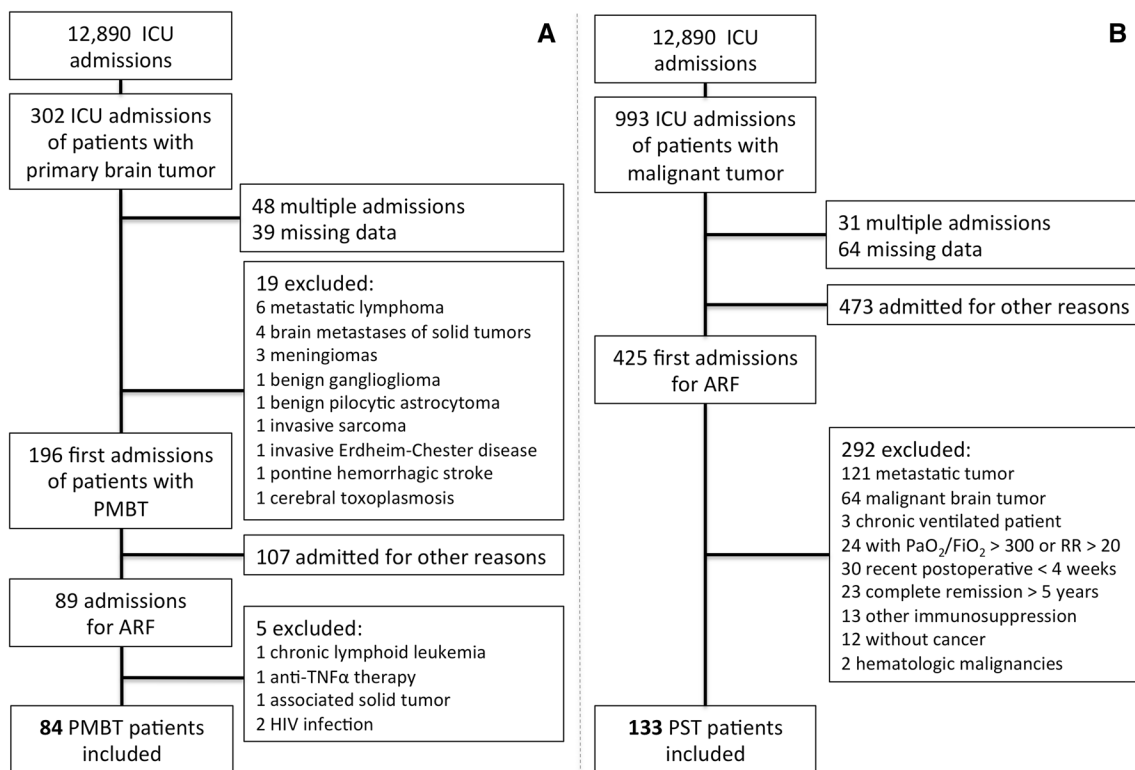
A

12,890 ICU admissions

302 ICU admissions of patients with primary brain tumor

48 multiple admissions
39 missing data

19 excluded:
6 metastatic lymphoma
4 brain metastases of solid tumors
3 meningiomas
1 benign ganglioglioma
1 benign pilocytic astrocytoma
1 invasive sarcoma
1 invasive Erdheim-Chester disease
1 pontine hemorrhagic stroke
1 cerebral toxoplasmosis

196 first admissions of patients with PMBT

107 admitted for other reasons

89 admissions for ARF

5 excluded:
1 chronic lymphoid leukemia
1 anti-TNFα therapy
1 associated solid tumor
2 HIV infection

**84** PMBT patients included

B

12,890 ICU admissions

993 ICU admissions of patients with malignant tumor

31 multiple admissions
64 missing data

473 admitted for other reasons

425 first admissions for ARF

292 excluded:
121 metastatic tumor
64 malignant brain tumor
3 chronic ventilated patient
24 with $PaO_2/FiO_2$ > 300 or RR > 20
30 recent postoperative < 4 weeks
23 complete remission > 5 years
13 other immunosuppression
12 without cancer
2 hematologic malignancies

**133** PST patients included